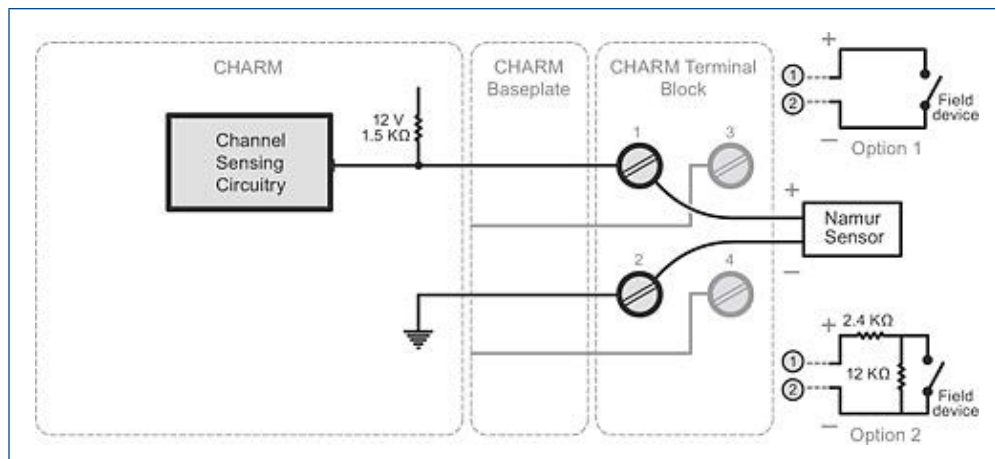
CHARM

CHARM Baseplate

CHARM Terminal Block

12 V
1.5 KΩ

Channel Sensing Circuitry

1

3

2

4

+

①

②

−

Field device

Option 1

+

Namur Sensor

−

+ 2.4 KΩ

①

12 KΩ

②

−

Field device

Option 2